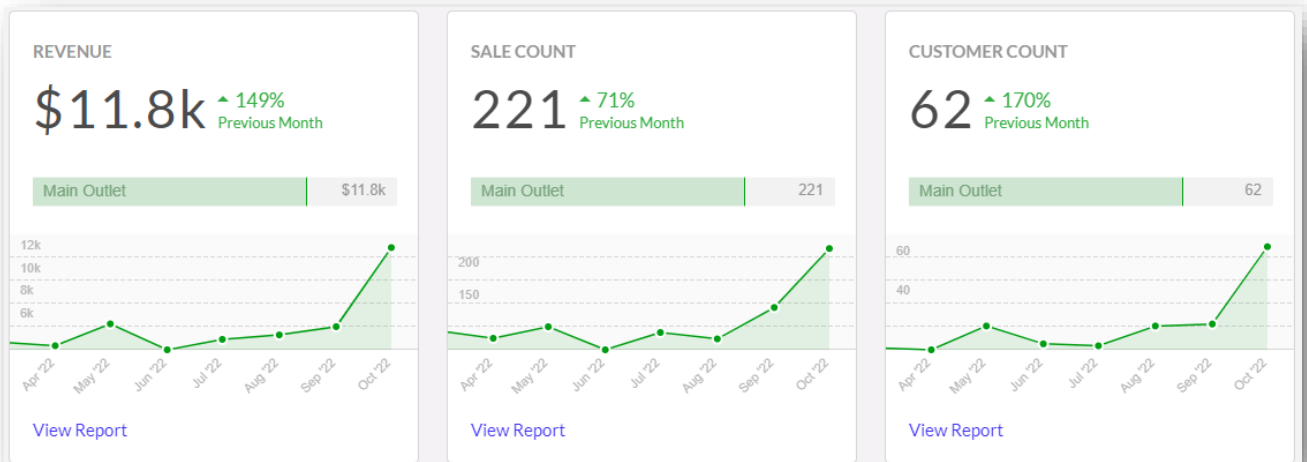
REVENUE

$11.8k ▲ 149% Previous Month

Main Outlet $11.8k

12k
10k
8k
6k

Apr '22 May '22 Jun '22 Jul '22 Aug '22 Sep '22 Oct '22

View Report

SALE COUNT

221 ▲ 71% Previous Month

Main Outlet 221

200
150

Apr '22 May '22 Jun '22 Jul '22 Aug '22 Sep '22 Oct '22

View Report

CUSTOMER COUNT

62 ▲ 170% Previous Month

Main Outlet 62

60
40

Apr '22 May '22 Jun '22 Jul '22 Aug '22 Sep '22 Oct '22

View Report